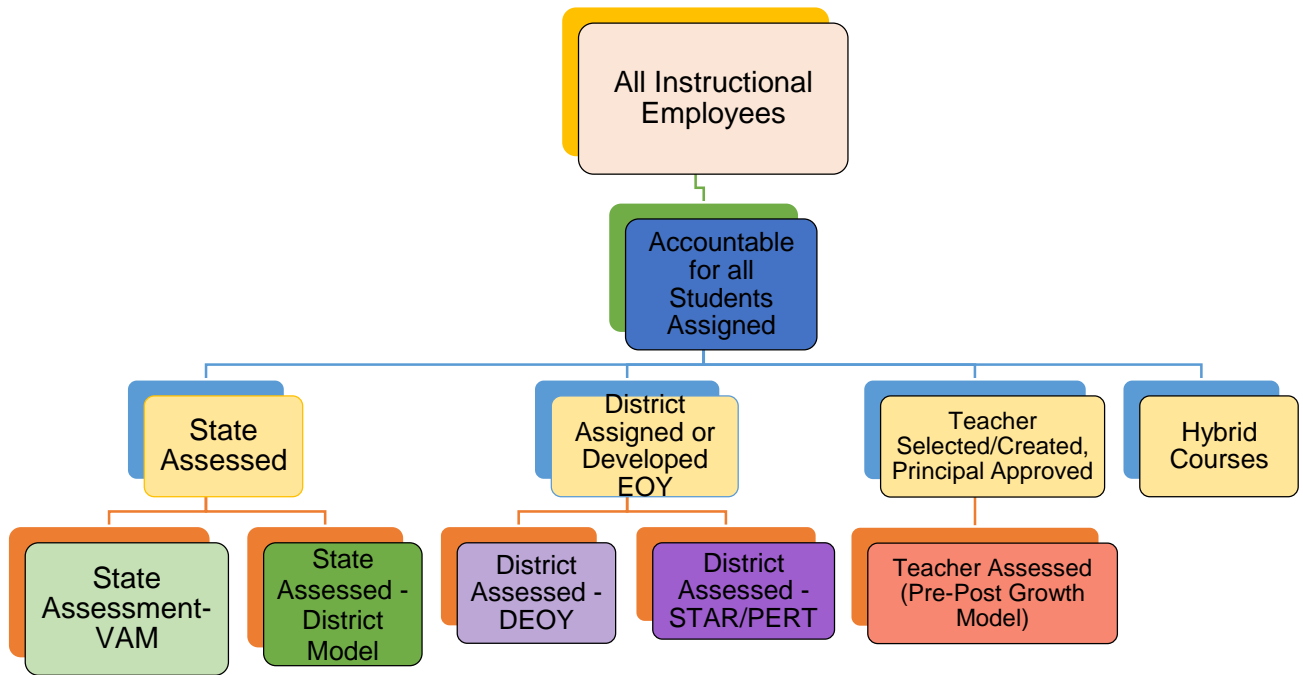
All Instructional Employees

Accountable for all Students Assigned

State Assessed

District Assigned or Developed EOY

Teacher Selected/Created, Principal Approved

Hybrid Courses

State Assessment-VAM

State Assessed - District Model

District Assessed - DEOY

District Assessed - STAR/PERT

Teacher Assessed (Pre-Post Growth Model)